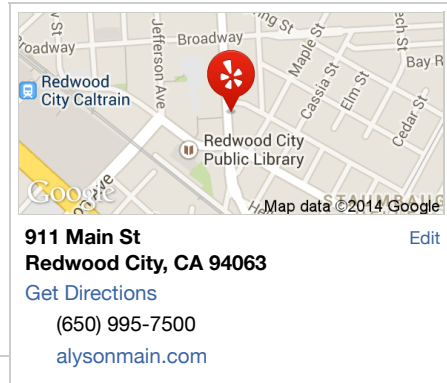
roadway
Broadway
Jefferson Ave
ing St
Maple St
ech St
Bay R
Redwood City Caltrain
Cassia St
Elm St
Cedar St
Redwood City Public Library
Google
Map data ©2014 Google

911 Main St
Redwood City, CA 94063
Edit
Get Directions
(650) 995-7500
alysonmain.com